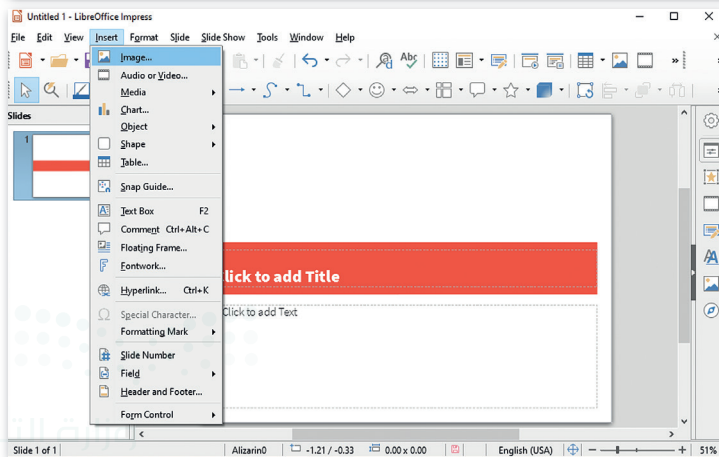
Untitled 1 - LibreOffice Impress

File Edit View Insert Format Slide Slide Show Tools Window Help

Slides

1

Image...
Audio or Video...
Media
Chart...
Object
Shape
Table...
Snap Guide...
Text Box F2
Comment Ctrl+Alt+C
Floating Frame...
Fontwork...
Hyperlink... Ctrl+K
Special Character...
Formatting Mark
Slide Number
Field
Header and Footer...
Form Control

lick to add Title

Click to add Text

Slide 1 of 1 Alizarin0 -1.21 / -0.33 0.00 x 0.00 English (USA) 51%